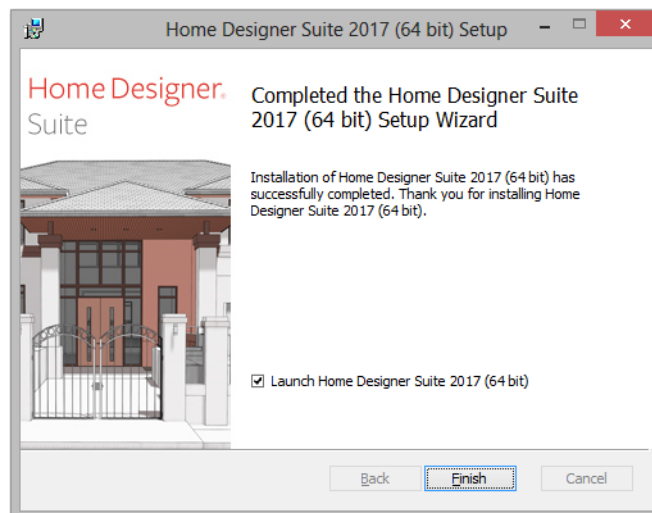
Home Designer Suite 2017 (64 bit) Setup

Home Designer. Suite

Completed the Home Designer Suite 2017 (64 bit) Setup Wizard

Installation of Home Designer Suite 2017 (64 bit) has successfully completed. Thank you for installing Home Designer Suite 2017 (64 bit).

☑ Launch Home Designer Suite 2017 (64 bit)

Back Finish Cancel